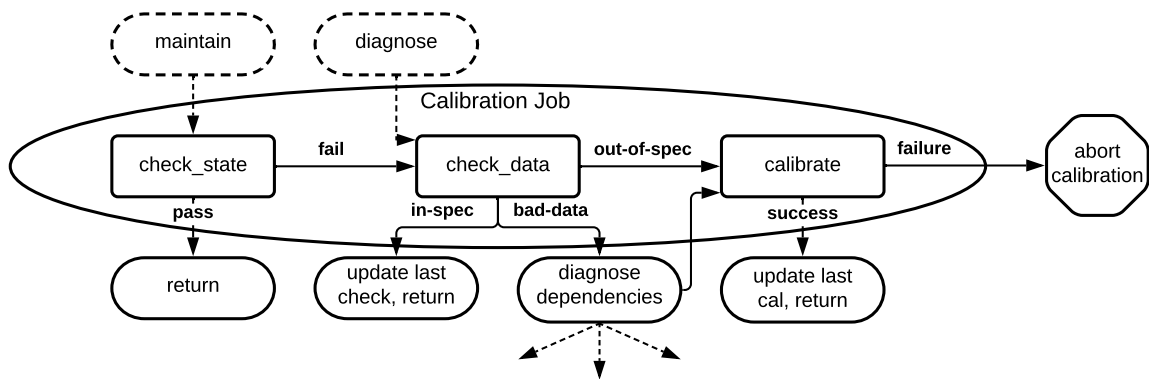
maintain

diagnose

Calibration Job

check_state

fail

check_data

out-of-spec

calibrate

failure

abort calibration

pass

in-spec

bad-data

success

return

update last check, return

diagnose dependencies

update last cal, return